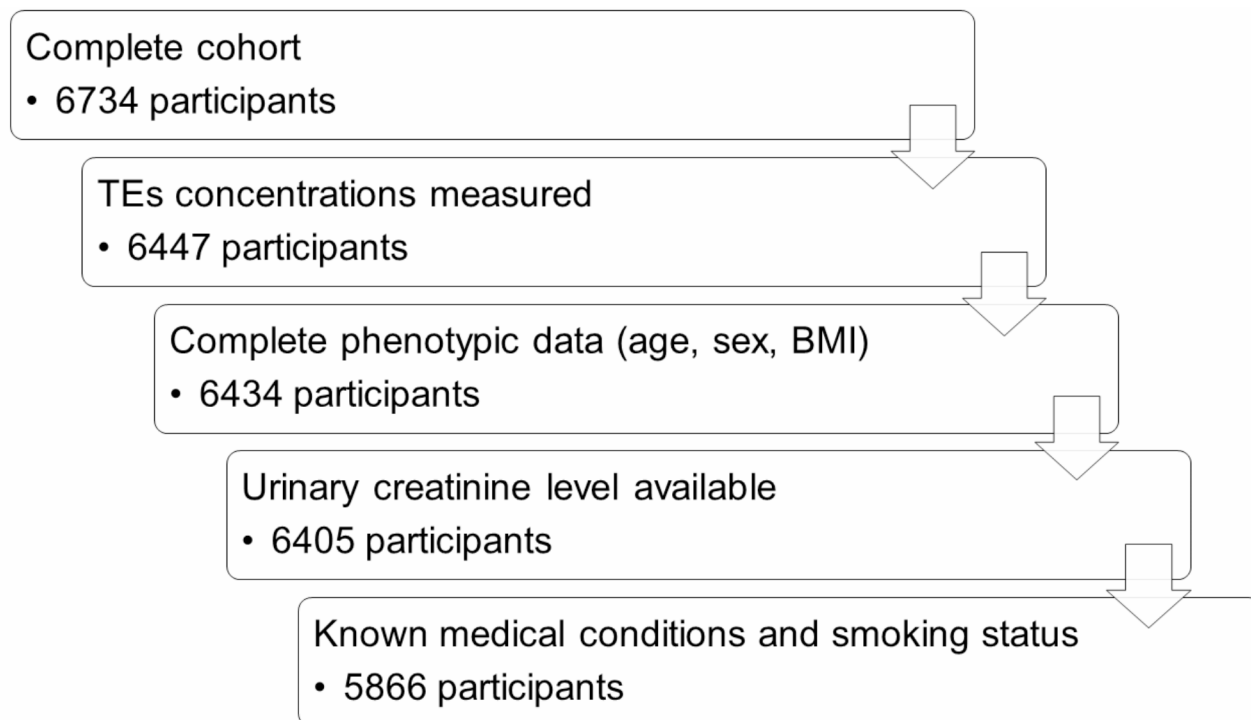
Complete cohort
• 6734 participants

TEs concentrations measured
• 6447 participants

Complete phenotypic data (age, sex, BMI)
• 6434 participants

Urinary creatinine level available
• 6405 participants

Known medical conditions and smoking status
• 5866 participants